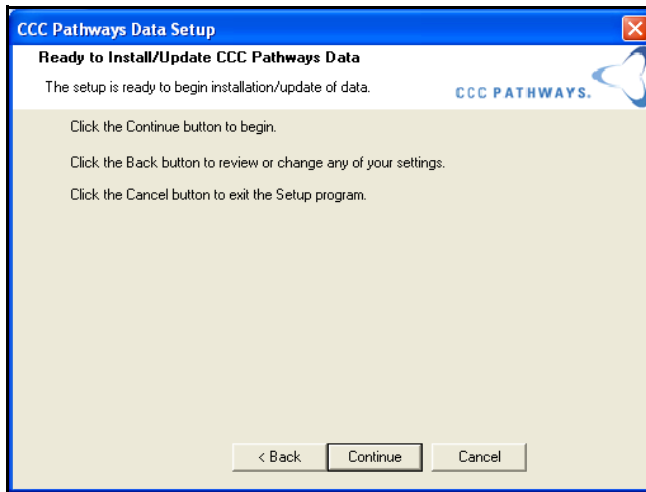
CCC Pathways Data Setup

Ready to Install/Update CCC Pathways Data

The setup is ready to begin installation/update of data.

CCC PATHWAYS.

Click the Continue button to begin.

Click the Back button to review or change any of your settings.

Click the Cancel button to exit the Setup program.

< Back | Continue | Cancel